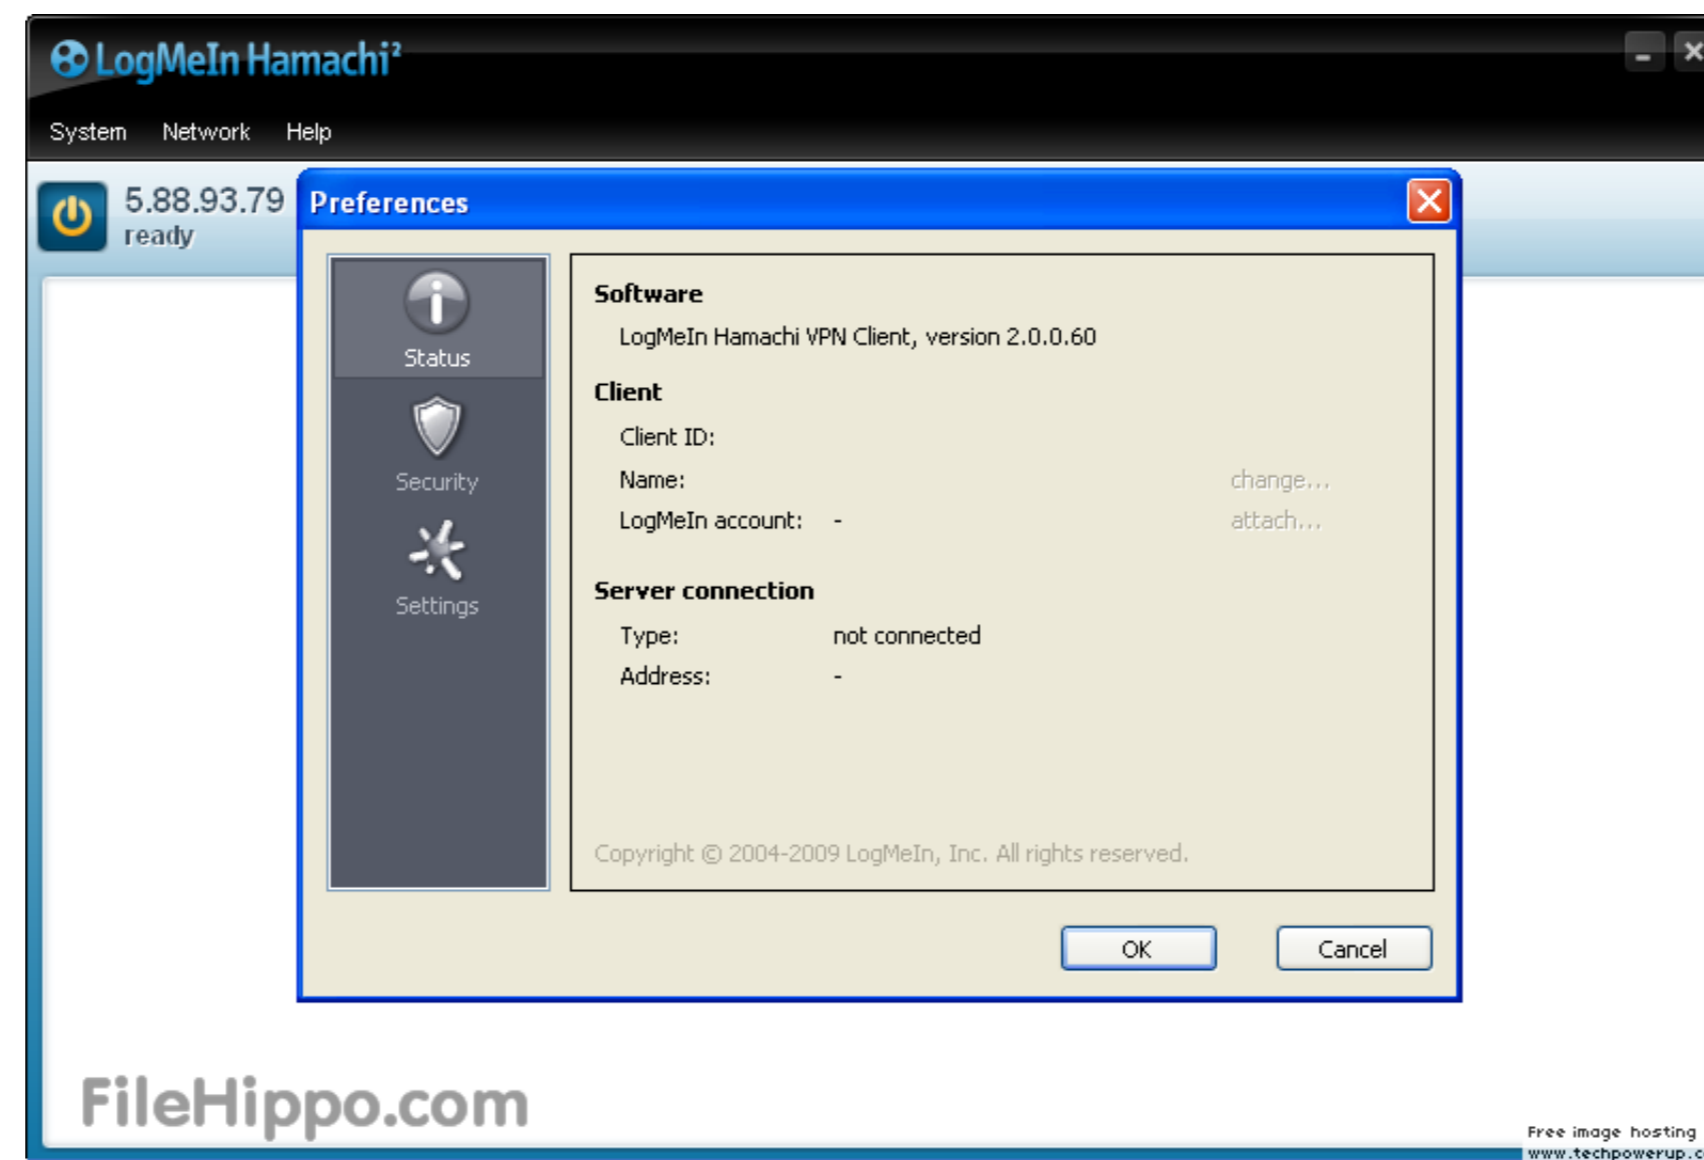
LogMeIn Hamachi²

System Network Help

5.88.93.79
ready

Preferences

Status
Security
Settings

Software
LogMeIn Hamachi VPN Client, version 2.0.0.60

Client
Client ID:
Name: change...
LogMeIn account: - attach...

Server connection
Type: not connected
Address: -

Copyright © 2004-2009 LogMeIn, Inc. All rights reserved.

OK Cancel

FileHippo.com

Free image hosting
www.techpowerup.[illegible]